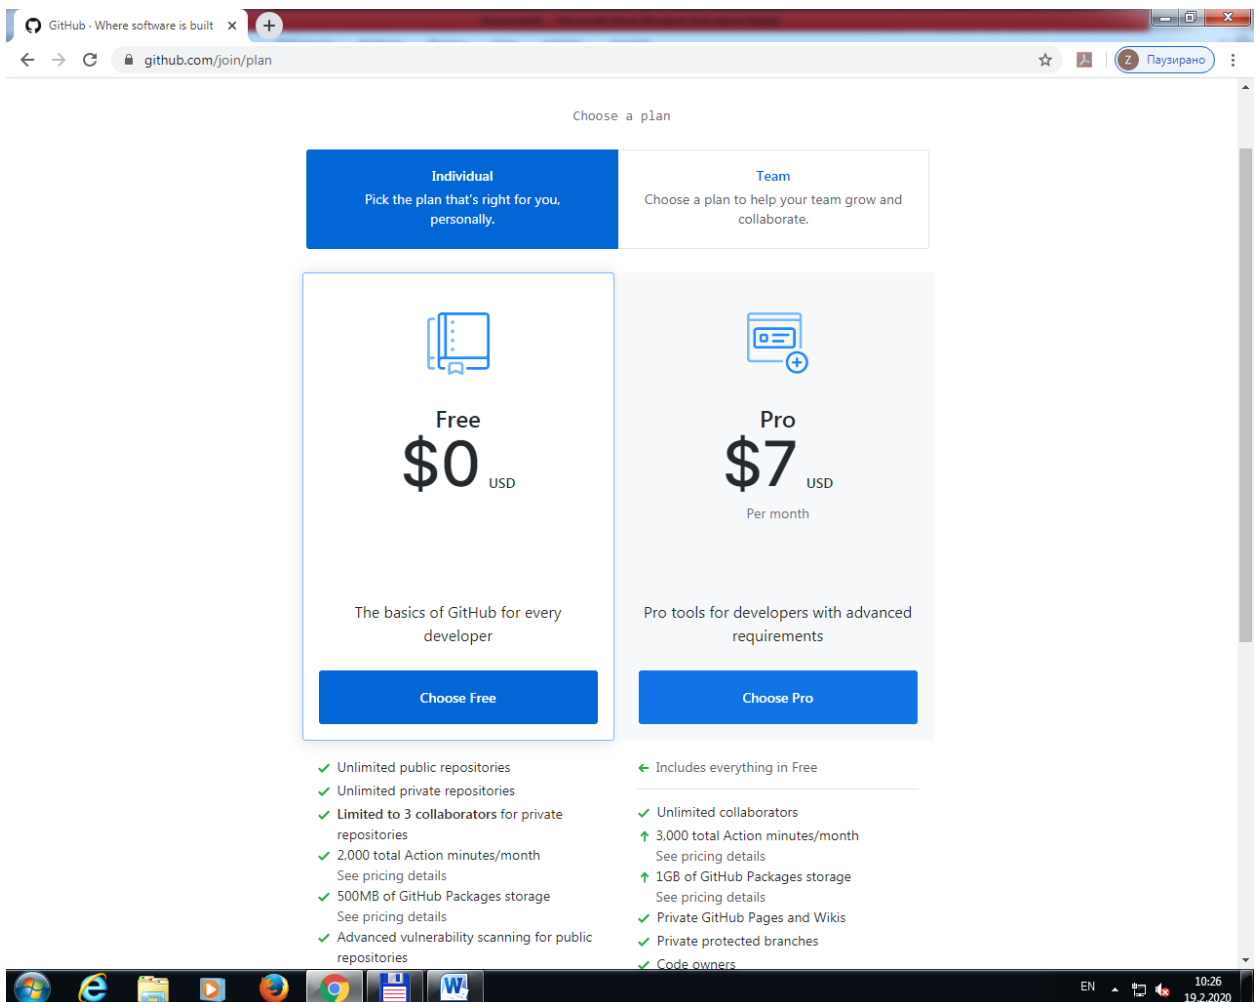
GitHub · Where software is built ×

github.com/join/plan

Z Паузирано

Choose a plan

| Individual Pick the plan that's right for you, personally. | Team Choose a plan to help your team grow and collaborate. |
|---|---|

Free
$0 USD

The basics of GitHub for every developer

Choose Free

Pro
$7 USD
Per month

Pro tools for developers with advanced requirements

Choose Pro

✓ Unlimited public repositories
✓ Unlimited private repositories
✓ Limited to 3 collaborators for private repositories
✓ 2,000 total Action minutes/month
See pricing details
✓ 500MB of GitHub Packages storage
See pricing details
✓ Advanced vulnerability scanning for public repositories

← Includes everything in Free

✓ Unlimited collaborators
↑ 3,000 total Action minutes/month
See pricing details
↑ 1GB of GitHub Packages storage
See pricing details
✓ Private GitHub Pages and Wikis
✓ Private protected branches
✓ Code owners

EN 10:26 19.2.2020